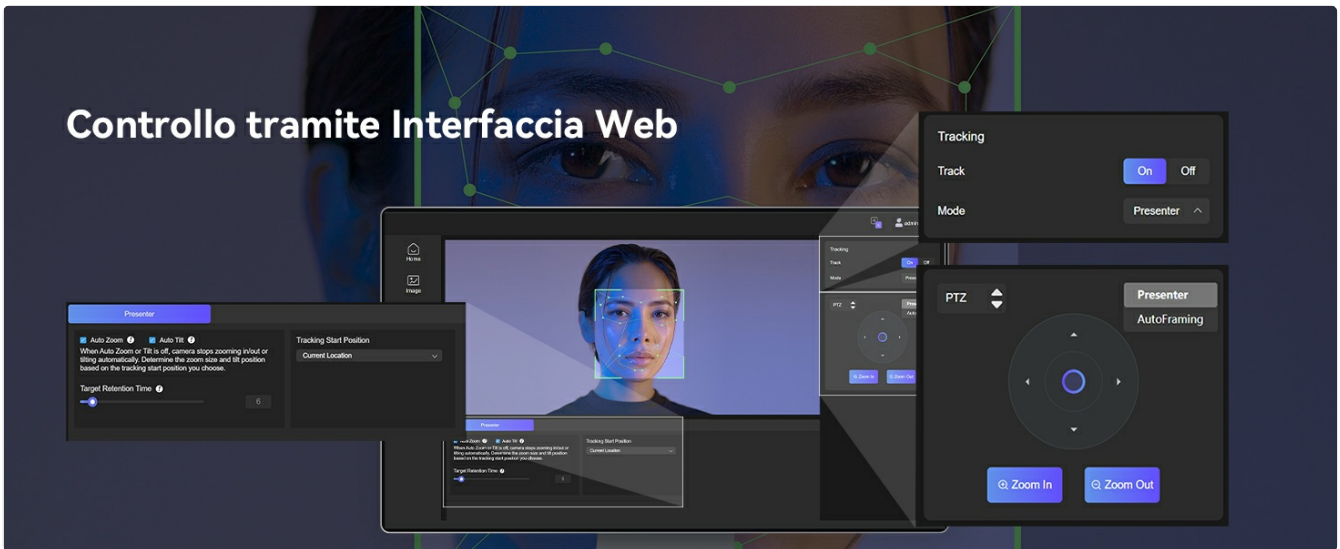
Controllo tramite Interfaccia Web

Tracking

Track On Off

Mode Presenter

admin

Home

Image

Presenter

Auto Zoom Auto Tilt

When Auto Zoom or Tilt is off, camera stops zooming in/out or tilting automatically. Determine the zoom size and tilt position based on the tracking start position you choose.

Target Retention Time

6

Tracking Start Position

Current Location

PTZ

Presenter

AutoFraming

Zoom In

Zoom Out